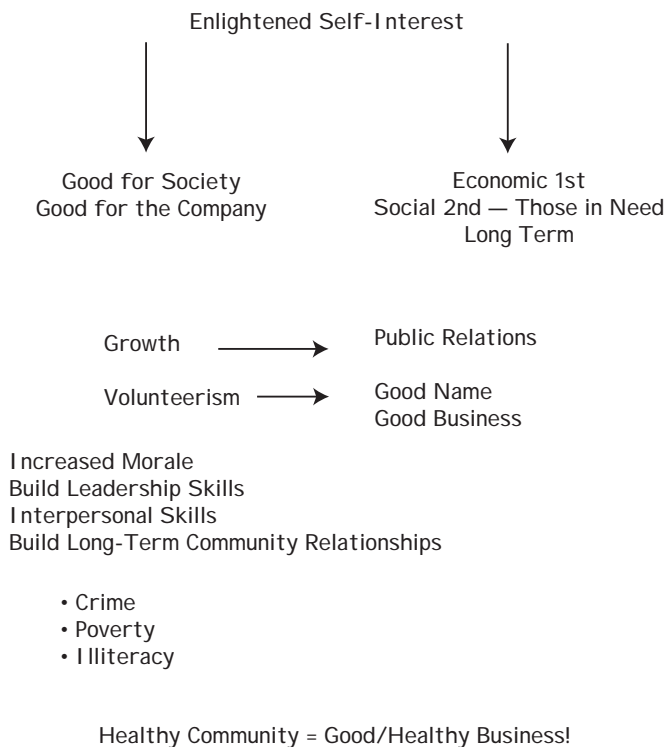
Enlightened Self-Interest

Good for Society
Good for the Company

Economic 1st
Social 2nd — Those in Need
Long Term

Growth

Public Relations

Volunteerism

Good Name
Good Business

Increased Morale
Build Leadership Skills
Interpersonal Skills
Build Long-Term Community Relationships

• Crime
• Poverty
• Illiteracy

Healthy Community = Good/Healthy Business!